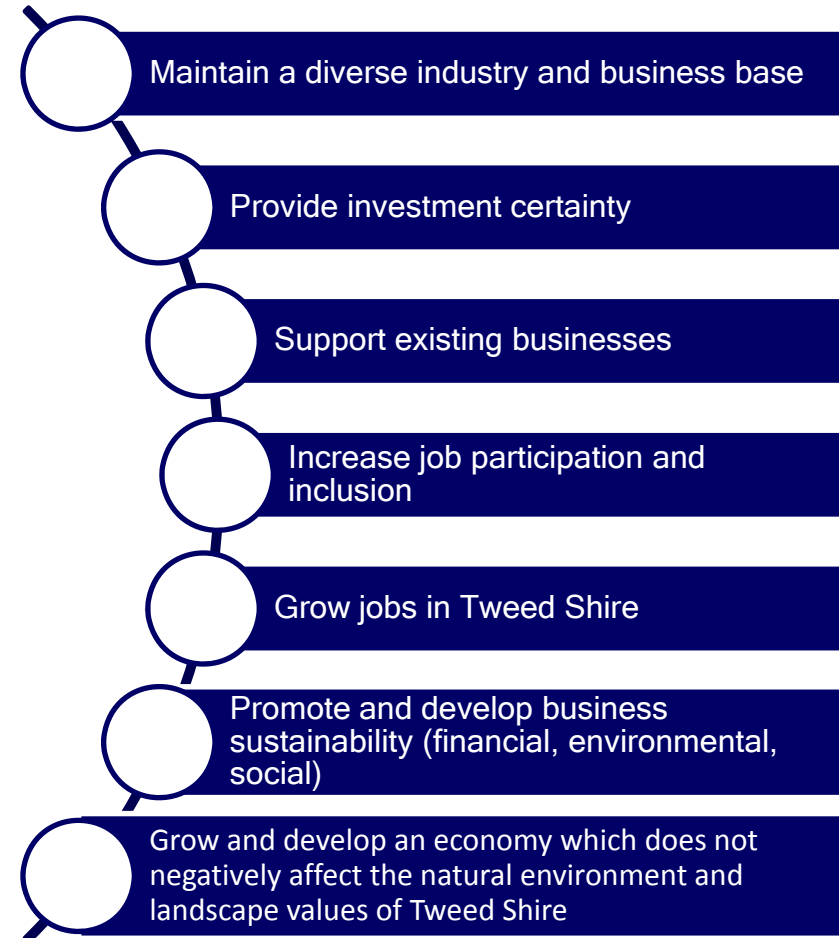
Maintain a diverse industry and business base

Provide investment certainty

Support existing businesses

Increase job participation and inclusion

Grow jobs in Tweed Shire

Promote and develop business sustainability (financial, environmental, social)

Grow and develop an economy which does not negatively affect the natural environment and landscape values of Tweed Shire